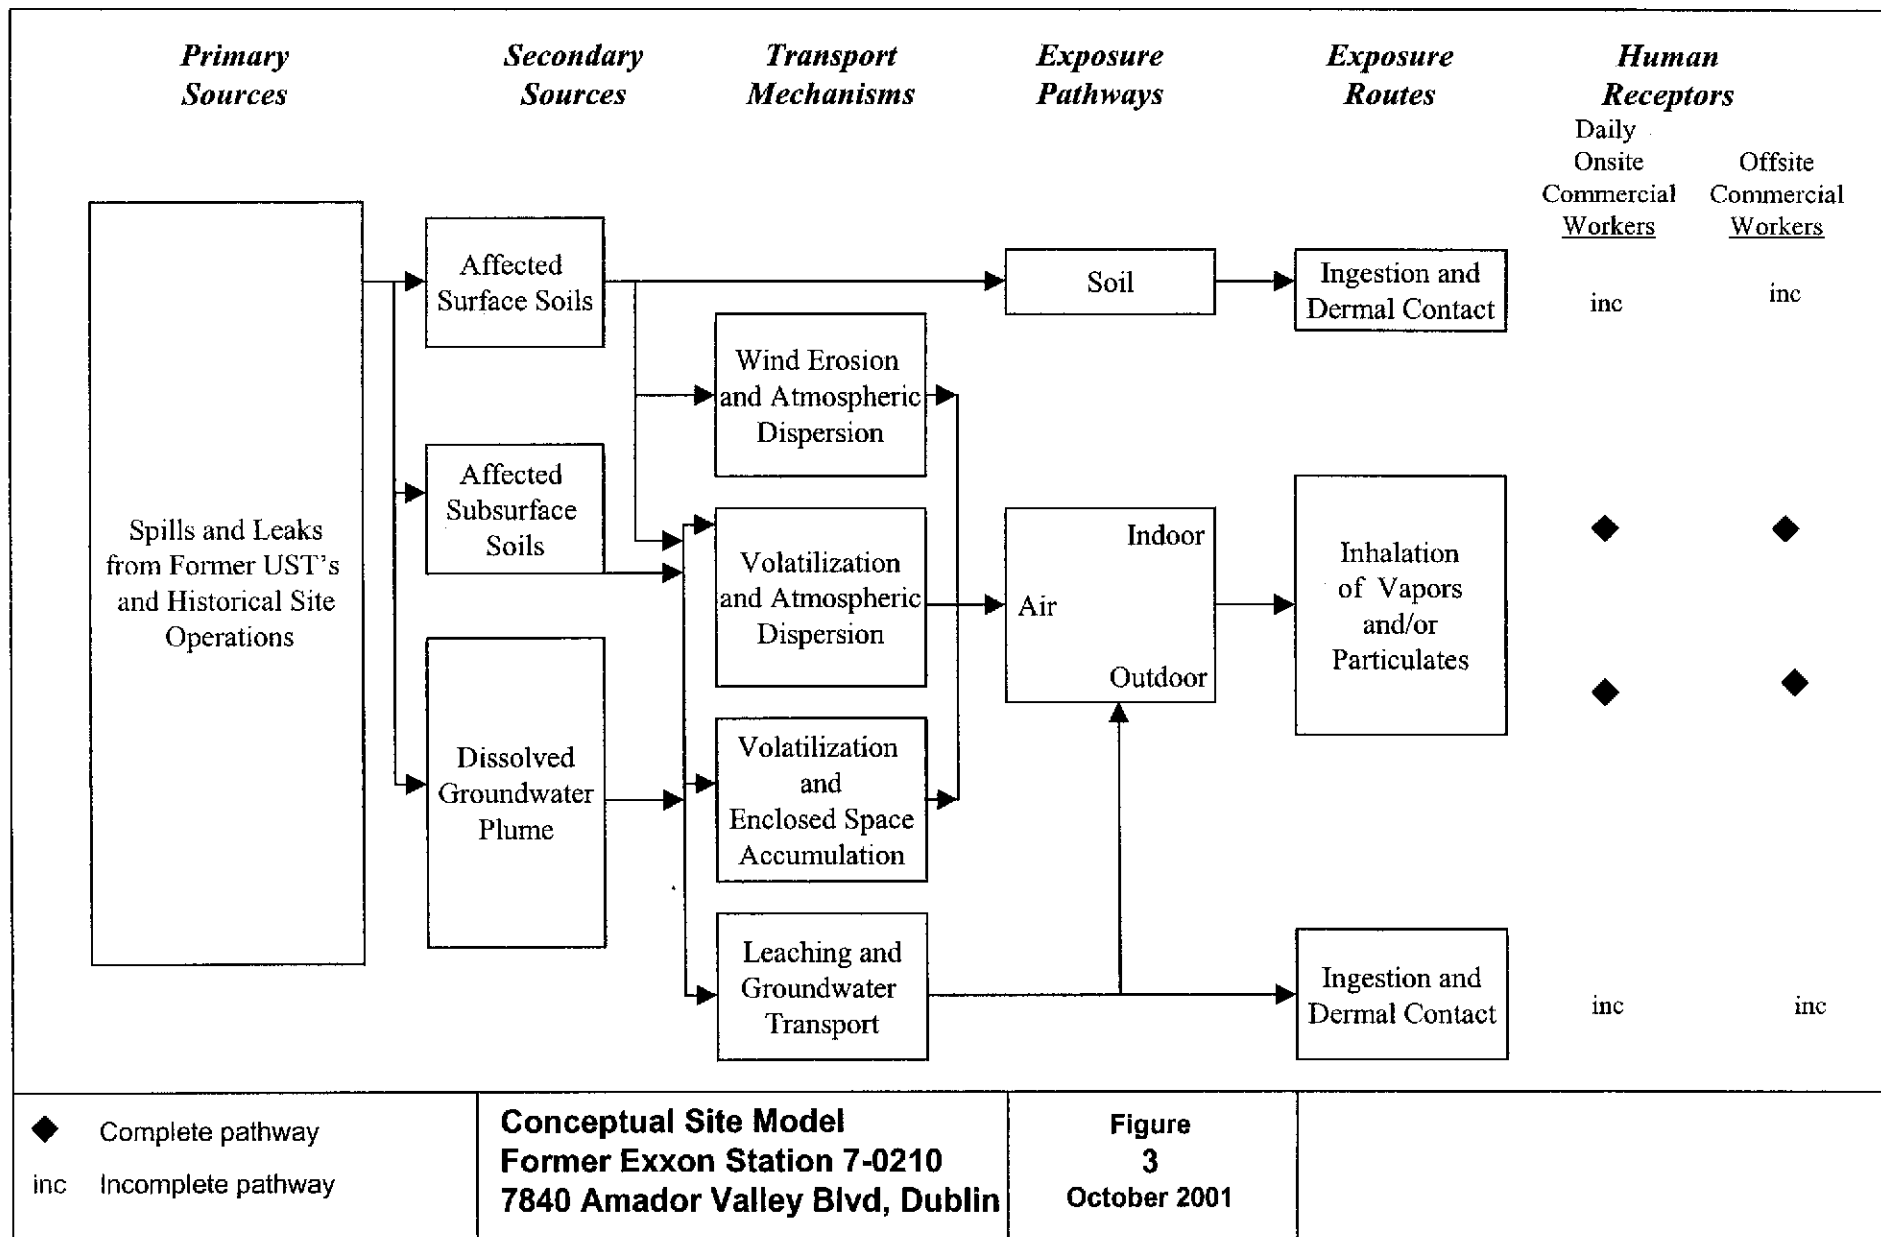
Primary Sources

Secondary Sources

Transport Mechanisms

Exposure Pathways

Exposure Routes

Human Receptors

Daily Onsite Commercial Workers

Offsite Commercial Workers

Spills and Leaks from Former UST's and Historical Site Operations

Affected Surface Soils

Affected Subsurface Soils

Dissolved Groundwater Plume

Wind Erosion and Atmospheric Dispersion

Volatilization and Atmospheric Dispersion

Volatilization and Enclosed Space Accumulation

Leaching and Groundwater Transport

Soil

Air

Indoor

Outdoor

Ingestion and Dermal Contact

inc

inc

Inhalation of Vapors and/or Particulates

◆ ◆

◆ ◆

Ingestion and Dermal Contact

inc

inc

◆ Complete pathway

inc Incomplete pathway

Conceptual Site Model
Former Exxon Station 7-0210
7840 Amador Valley Blvd, Dublin

Figure
3
October 2001